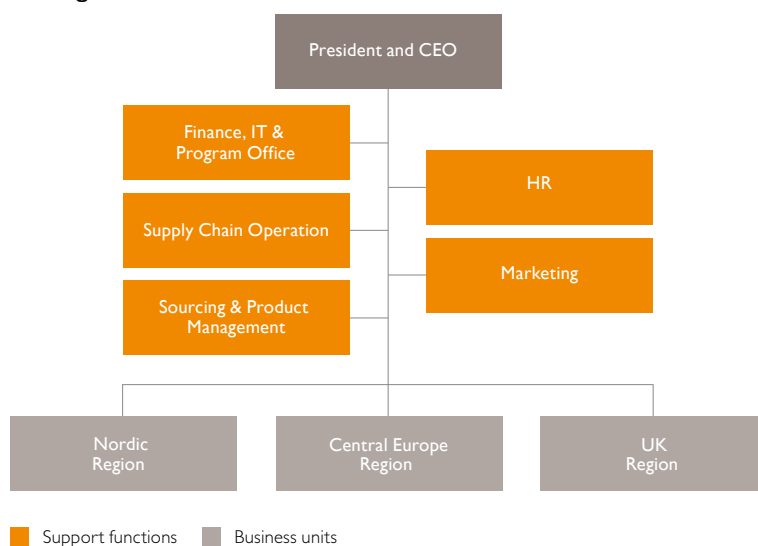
President and CEO

Finance, IT & Program Office

Supply Chain Operation

Sourcing & Product Management

HR

Marketing

Nordic Region

Central Europe Region

UK Region

Support functions

Business units